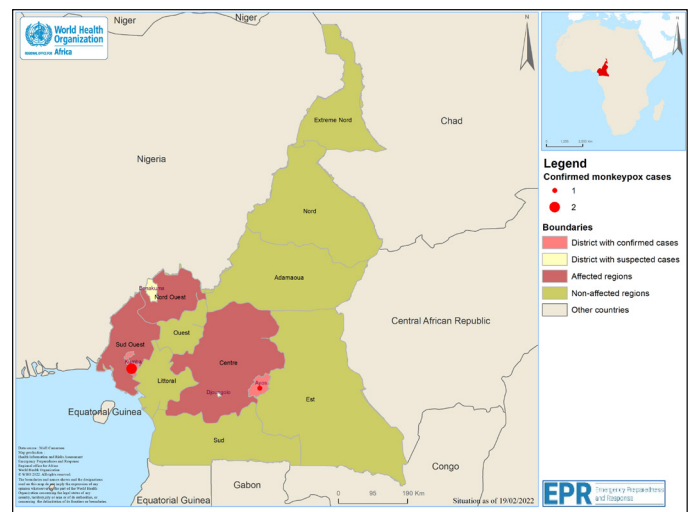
World Health Organization
REGIONAL OFFICE FOR Africa

Niger
Niger
Chad
Nigeria
Extreme Nord
Nord
Adamaoua
Benakuma
Nord Ouest
Ouest
Sud Ouest
Kumba
Littoral
Centre
Bafia
Akonolinga
Est
Sud
Central African Republic
Equatorial Guinea
Equatorial Guinea
Gabon
Congo

0 95 190 Km
Situation as of 19/02/2022

Legend
Confirmed monkeypox cases
1
2
Boundaries
District with confirmed cases
District with suspected cases
Affected regions
Non-affected regions
Other countries

EPR Emergency Preparedness and Response

Data source: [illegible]
Map production: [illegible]
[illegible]